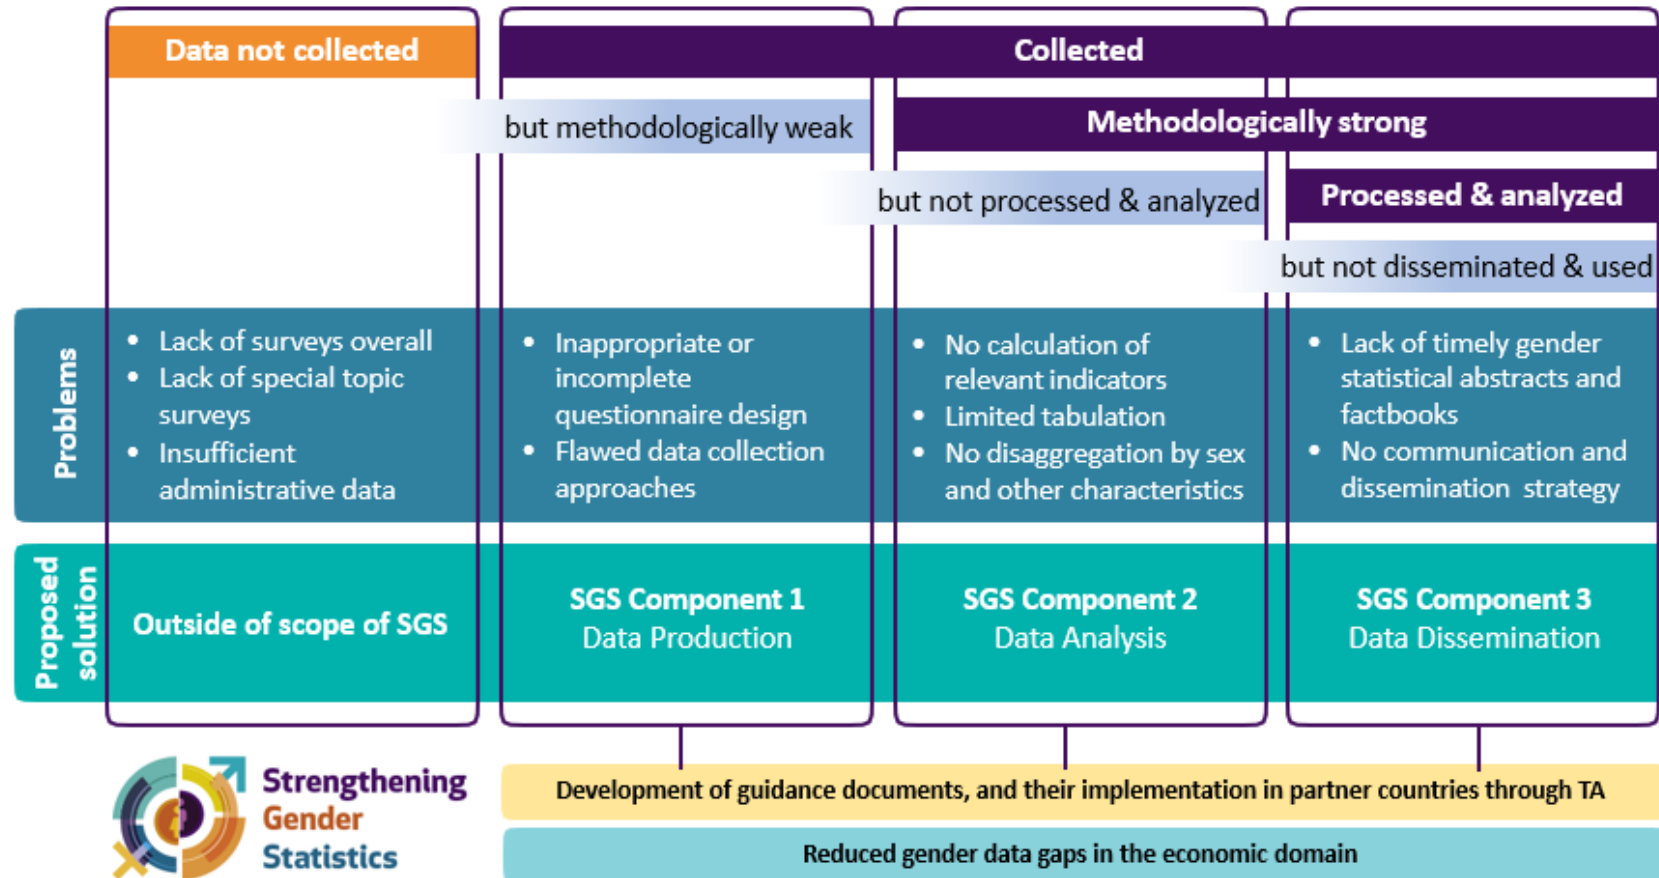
Data not collected

Collected

but methodologically weak

Methodologically strong

but not processed & analyzed

Processed & analyzed

but not disseminated & used

Problems

- Lack of surveys overall
- Lack of special topic surveys
- Insufficient administrative data

- Inappropriate or incomplete questionnaire design
- Flawed data collection approaches

- No calculation of relevant indicators
- Limited tabulation
- No disaggregation by sex and other characteristics

- Lack of timely gender statistical abstracts and factbooks
- No communication and dissemination strategy

Proposed solution

Outside of scope of SGS

SGS Component 1
Data Production

SGS Component 2
Data Analysis

SGS Component 3
Data Dissemination

Strengthening Gender Statistics

Development of guidance documents, and their implementation in partner countries through TA

Reduced gender data gaps in the economic domain